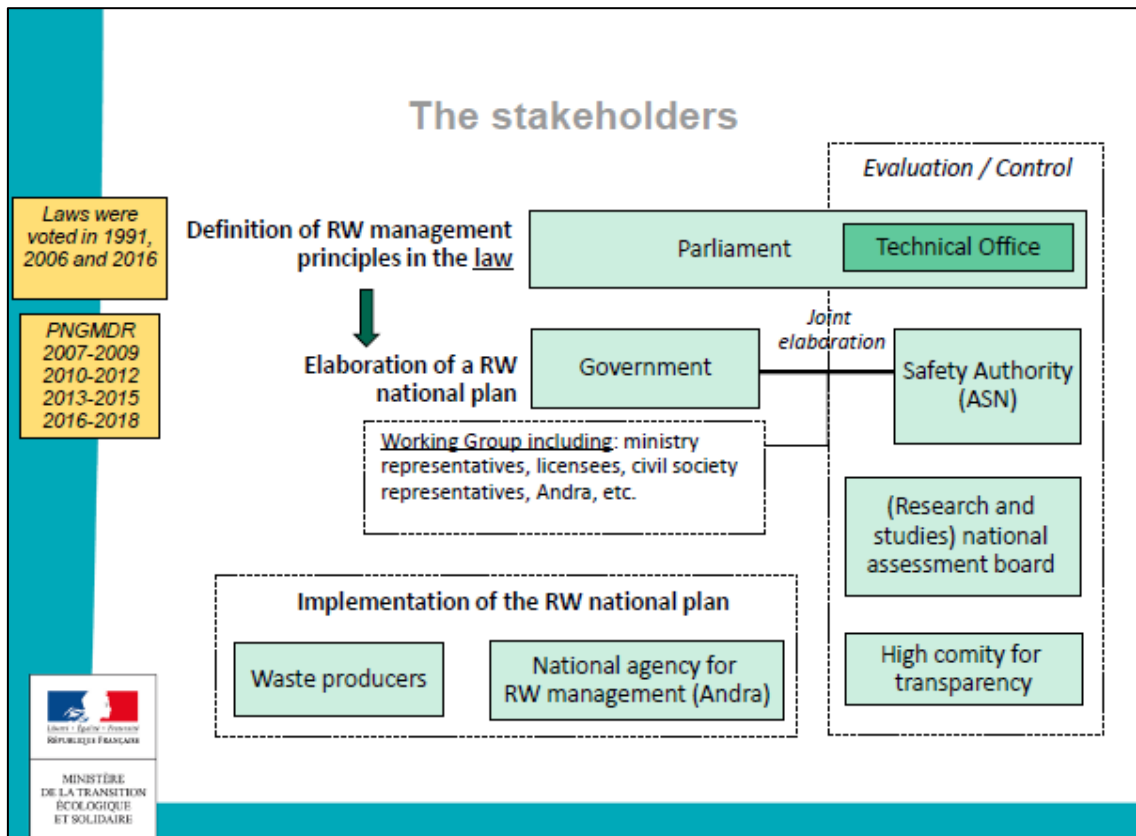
The stakeholders

Laws were voted in 1991, 2006 and 2016

PNGMDR
2007-2009
2010-2012
2013-2015
2016-2018

Evaluation / Control

Definition of RW management principles in the law

Parliament

Technical Office

Elaboration of a RW national plan

Government

Joint elaboration

Safety Authority (ASN)

Working Group including: ministry representatives, licensees, civil society representatives, Andra, etc.

(Research and studies) national assessment board

Implementation of the RW national plan

Waste producers

National agency for RW management (Andra)

High comity for transparency

Liberté • Égalité • Fraternité
RÉPUBLIQUE FRANÇAISE

MINISTÈRE
DE LA TRANSITION
ÉCOLOGIQUE
ET SOLIDAIRE